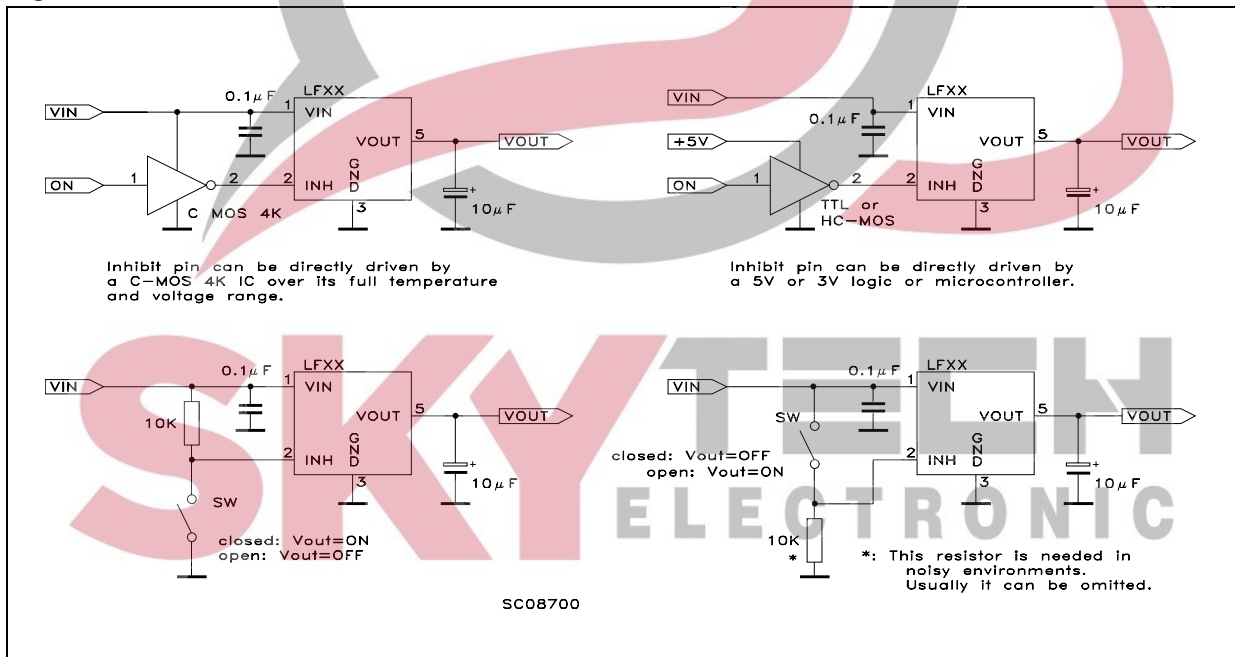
VIN
0.1$\mu$F
LFXX
1 VIN
VOUT 5
VOUT
GND
ON
1
2
2 INH
3
C MOS 4K
10$\mu$F

Inhibit pin can be directly driven by a C-MOS 4K IC over its full temperature and voltage range.

VIN
LFXX
1 VIN
0.1$\mu$F
VOUT 5
VOUT
+5V
GND
ON
1
2
2 INH
TTL or HC-MOS
3
10$\mu$F

Inhibit pin can be directly driven by a 5V or 3V logic or microcontroller.

VIN
0.1$\mu$F
LFXX
1 VIN
VOUT 5
VOUT
10K
GND
2 INH
3
10$\mu$F
SW
closed: Vout=ON
open: Vout=OFF

VIN
0.1$\mu$F
LFXX
1 VIN
VOUT 5
VOUT
SW
GND
closed: Vout=OFF
open: Vout=ON
2 INH
3
10$\mu$F
10K
*
*: This resistor is needed in noisy environments. Usually it can be omitted.

SC08700

SKY TECH ELECTRONIC